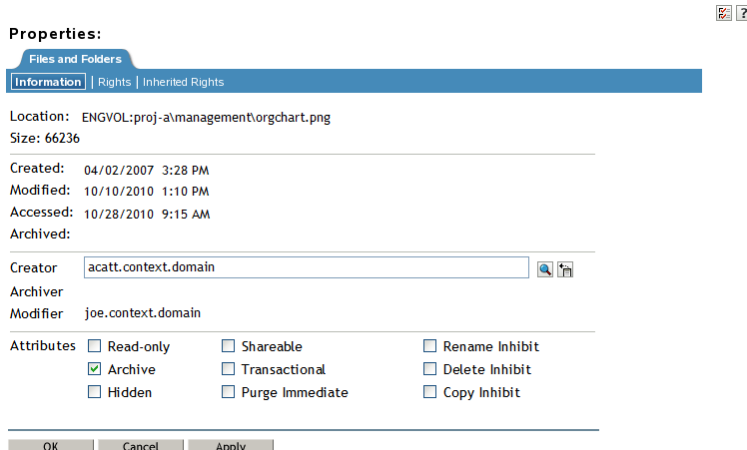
Properties:

Files and Folders

Information | Rights | Inherited Rights

Location: ENGVOL:proj-a\management\orgchart.png
Size: 66236

Created: 04/02/2007 3:28 PM
Modified: 10/10/2010 1:10 PM
Accessed: 10/28/2010 9:15 AM
Archived:

Creator acatt.context.domain
Archiver
Modifier joe.context.domain

Attributes
☐ Read-only ☐ Shareable ☐ Rename Inhibit
☑ Archive ☐ Transactional ☐ Delete Inhibit
☐ Hidden ☐ Purge Immediate ☐ Copy Inhibit

OK Cancel Apply